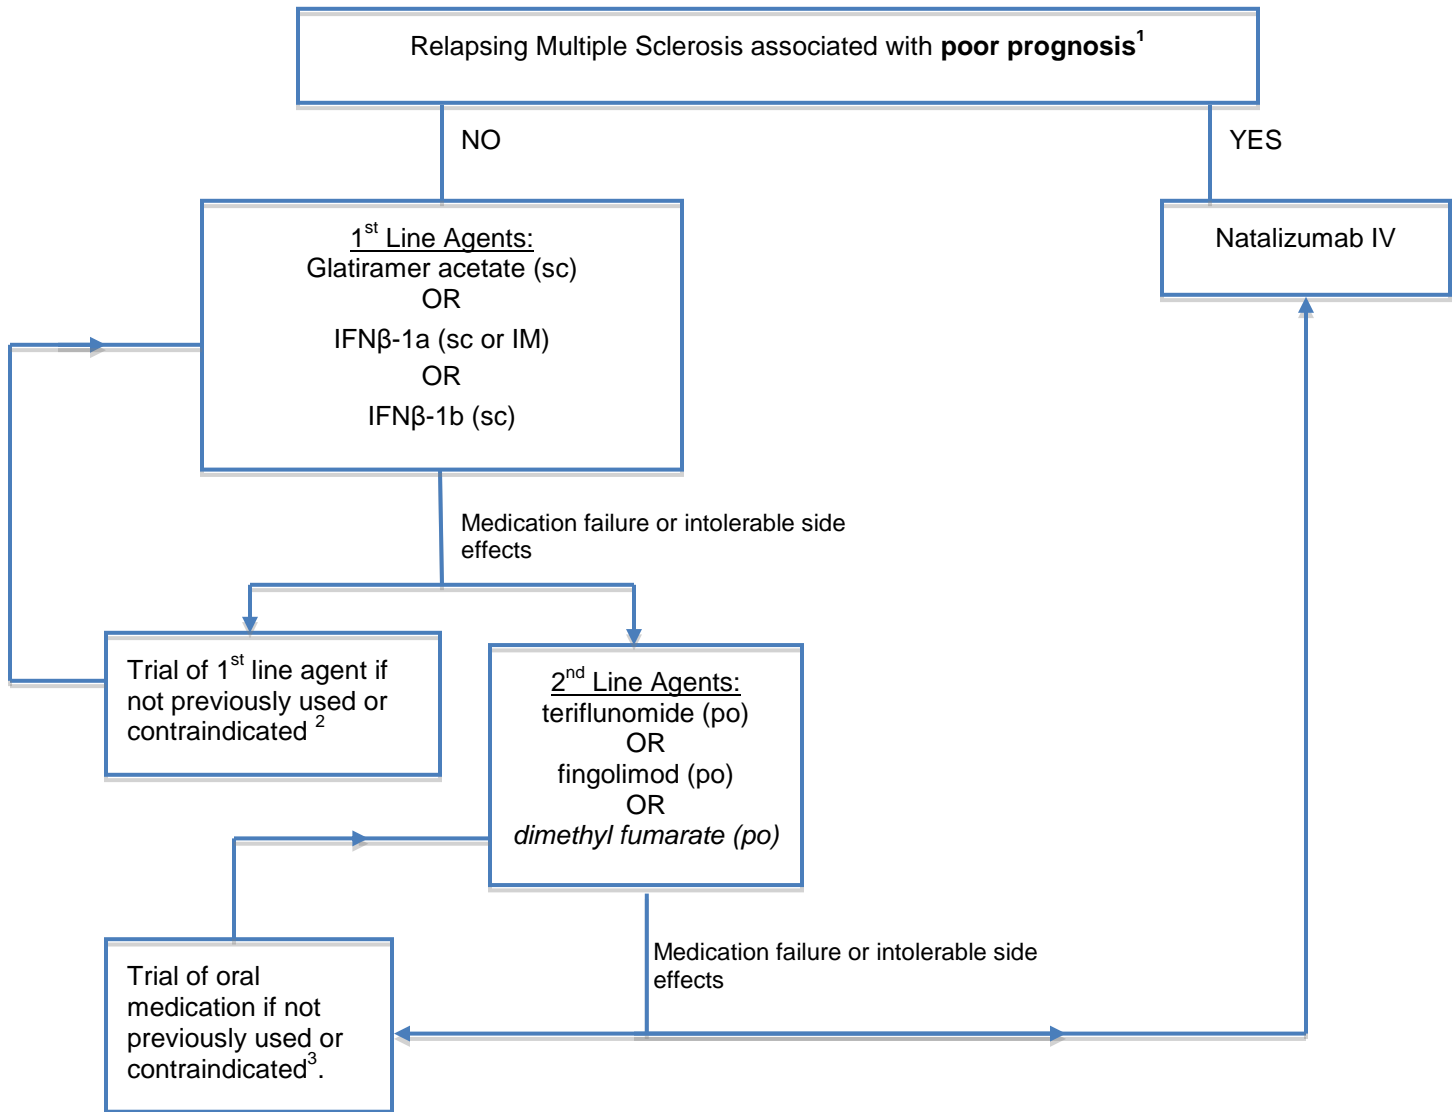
Relapsing Multiple Sclerosis associated with **poor prognosis**$^1$

NO

YES

1$^{st}$ Line Agents:
Glatiramer acetate (sc)
OR
IFNβ-1a (sc or IM)
OR
IFNβ-1b (sc)

Natalizumab IV

Medication failure or intolerable side effects

Trial of 1$^{st}$ line agent if not previously used or contraindicated $^2$

2$^{nd}$ Line Agents:
teriflunomide (po)
OR
fingolimod (po)
OR
*dimethyl fumarate (po)*

Medication failure or intolerable side effects

Trial of oral medication if not previously used or contraindicated$^3$.